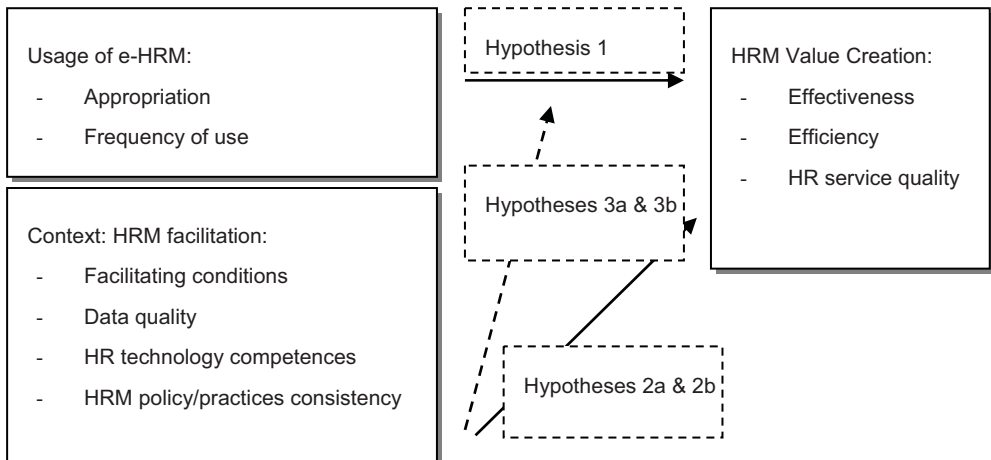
Usage of e-HRM:

- Appropriation
- Frequency of use

Hypothesis 1

HRM Value Creation:

- Effectiveness
- Efficiency
- HR service quality

Hypotheses 3a & 3b

Context: HRM facilitation:

- Facilitating conditions
- Data quality
- HR technology competences
- HRM policy/practices consistency

Hypotheses 2a & 2b